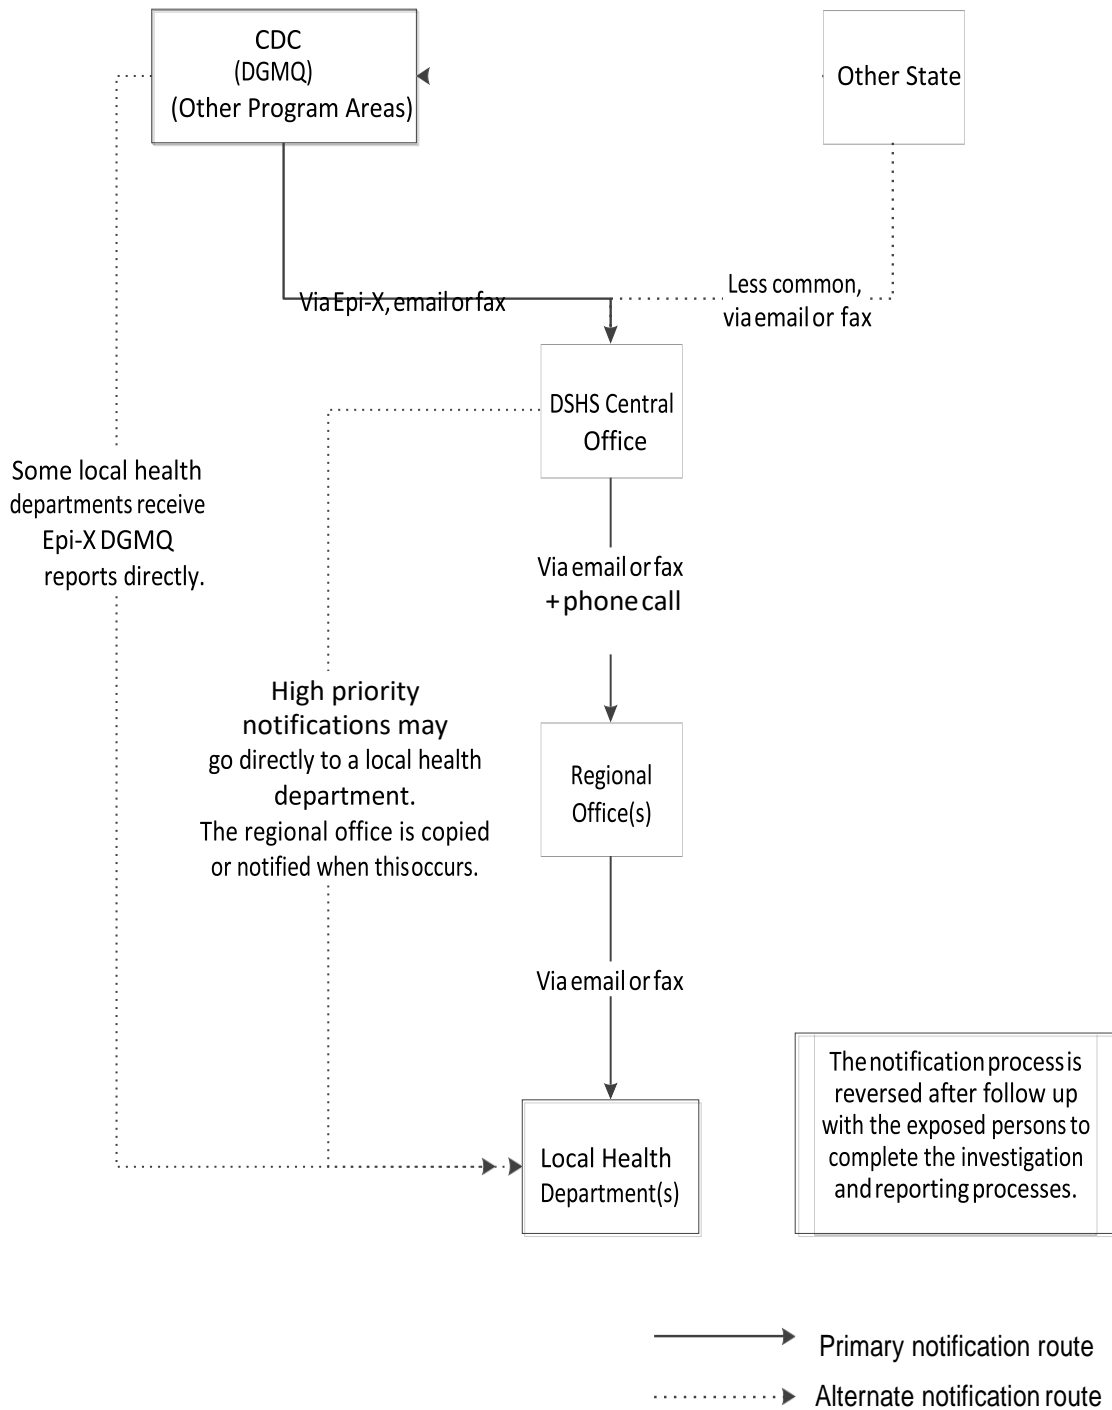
CDC
(DGMQ)
(Other Program Areas)

Other State

Via Epi-X, email or fax

Less common, via email or fax

DSHS Central Office

Some local health departments receive Epi-X DGMQ reports directly.

Via email or fax
+ phone call

High priority notifications may go directly to a local health department.
The regional office is copied or notified when this occurs.

Regional Office(s)

Via email or fax

Local Health Department(s)

The notification process is reversed after follow up with the exposed persons to complete the investigation and reporting processes.

Primary notification route

Alternate notification route